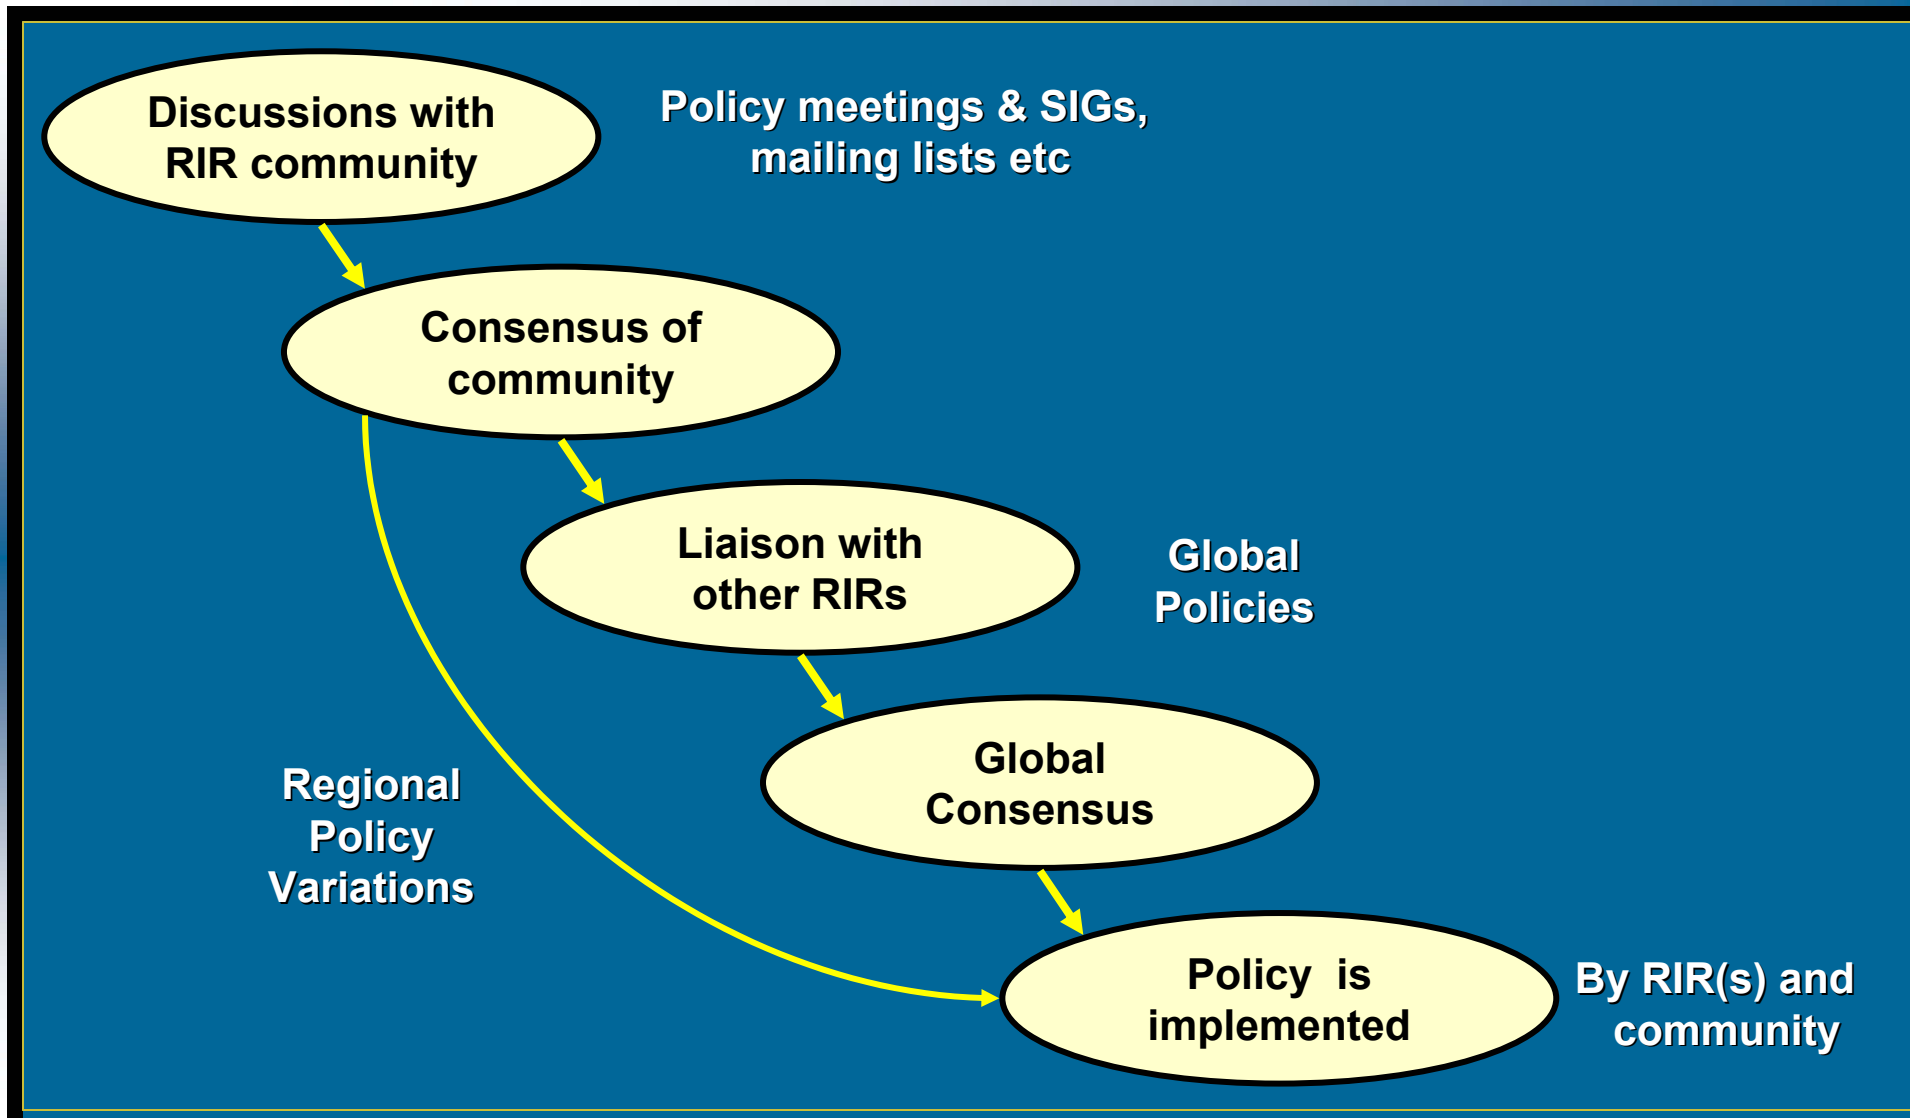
Discussions with RIR community

Policy meetings & SIGs, mailing lists etc

Consensus of community

Liaison with other RIRs

Global Policies

Global Consensus

Regional Policy Variations

Policy is implemented

By RIR(s) and community